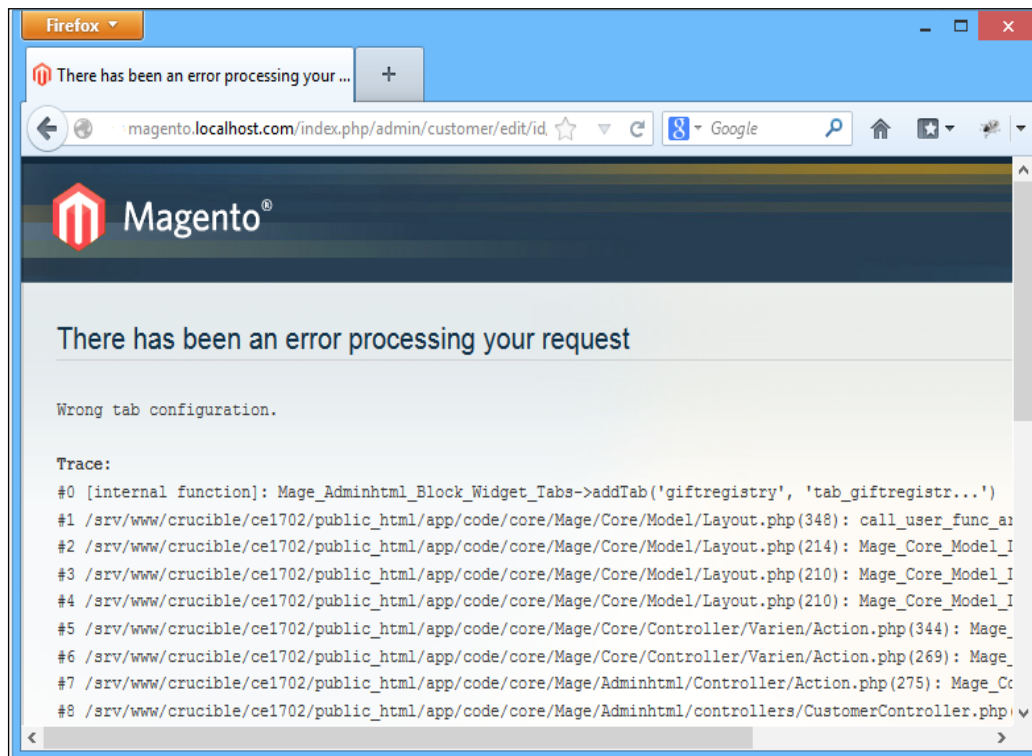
Firefox

There has been an error processing your ...

+

magento.localhost.com/index.php/admin/customer/edit/id,

Google

Magento®

There has been an error processing your request

Wrong tab configuration.

Trace:
#0 [internal function]: Mage_Adminhtml_Block_Widget_Tabs->addTab('giftregistry', 'tab_giftregistr...')
#1 /srv/www/crucible/ce1702/public_html/app/code/core/Mage/Core/Model/Layout.php(348): call_user_func_ar
#2 /srv/www/crucible/ce1702/public_html/app/code/core/Mage/Core/Model/Layout.php(214): Mage_Core_Model_I
#3 /srv/www/crucible/ce1702/public_html/app/code/core/Mage/Core/Model/Layout.php(210): Mage_Core_Model_I
#4 /srv/www/crucible/ce1702/public_html/app/code/core/Mage/Core/Model/Layout.php(210): Mage_Core_Model_I
#5 /srv/www/crucible/ce1702/public_html/app/code/core/Mage/Core/Controller/Varien/Action.php(344): Mage_
#6 /srv/www/crucible/ce1702/public_html/app/code/core/Mage/Core/Controller/Varien/Action.php(269): Mage_
#7 /srv/www/crucible/ce1702/public_html/app/code/core/Mage/Adminhtml/Controller/Action.php(275): Mage_Co
#8 /srv/www/crucible/ce1702/public_html/app/code/core/Mage/Adminhtml/controllers/CustomerController.php